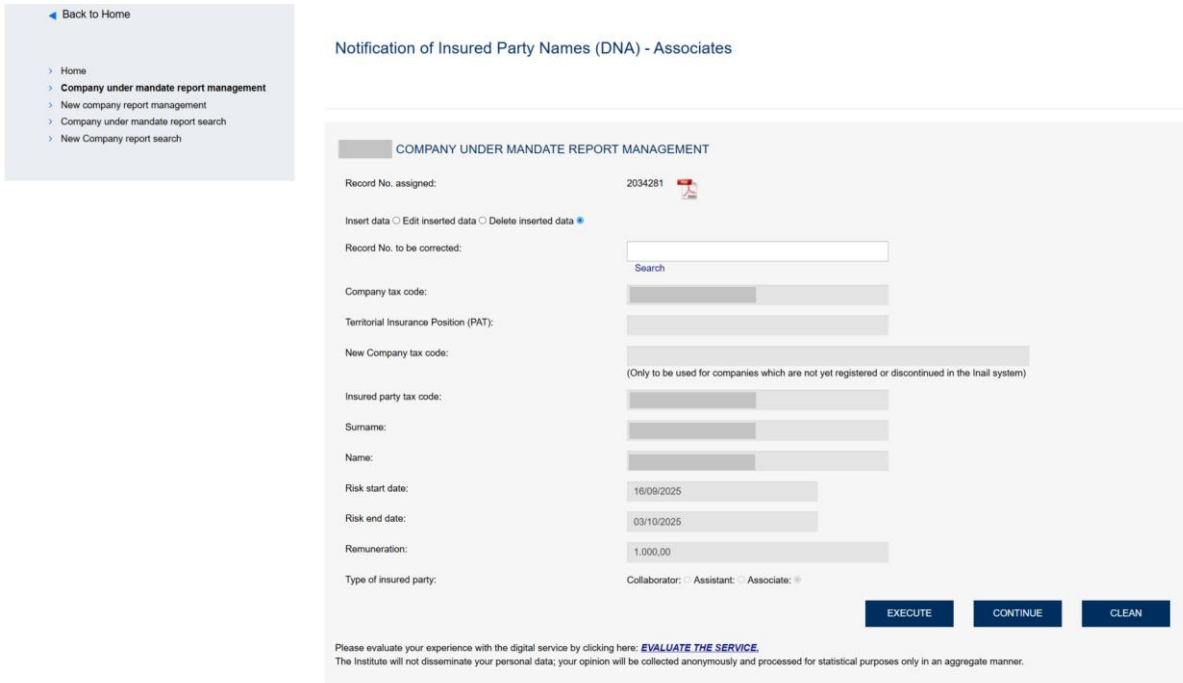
Back to Home

Home
Company under mandate report management
New company report management
Company under mandate report search
New Company report search

Notification of Insured Party Names (DNA) - Associates

COMPANY UNDER MANDATE REPORT MANAGEMENT

Record No. assigned: 2034281

Insert data ○ Edit inserted data ○ Delete inserted data ●

Record No. to be corrected:

Search

Company tax code:

Territorial Insurance Position (PAT):

New Company tax code:

(Only to be used for companies which are not yet registered or discontinued in the Inail system)

Insured party tax code:

Surname:

Name:

Risk start date: 16/09/2025

Risk end date: 03/10/2025

Remuneration: 1.000,00

Type of insured party: Collaborator: ○ Assistant: ○ Associate: ●

EXECUTE CONTINUE CLEAN

Please evaluate your experience with the digital service by clicking here: EVALUATE THE SERVICE.
The Institute will not disseminate your personal data; your opinion will be collected anonymously and processed for statistical purposes only in an aggregate manner.